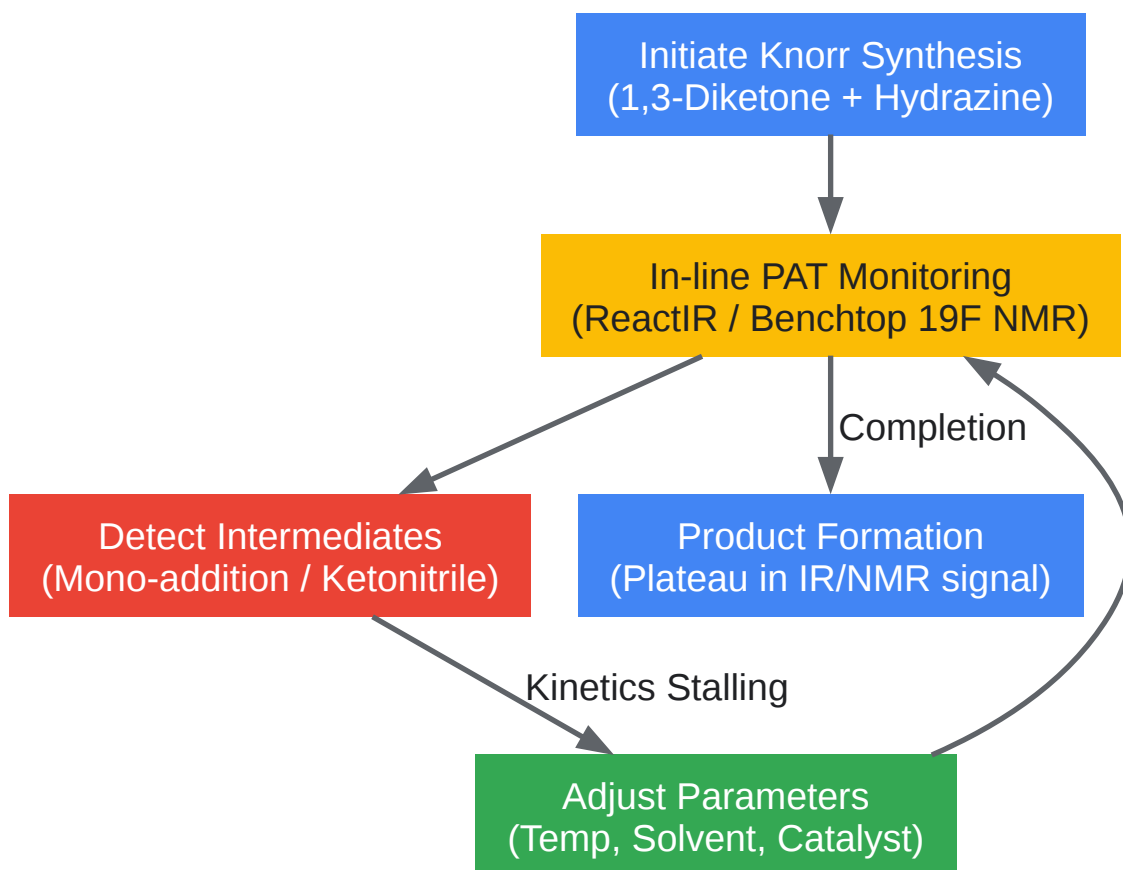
Initiate Knorr Synthesis
(1,3-Diketone + Hydrazine)

In-line PAT Monitoring
(ReactIR / Benchtop 19F NMR)

Completion

Detect Intermediates
(Mono-addition / Ketonitrile)

Product Formation
(Plateau in IR/NMR signal)

Kinetics Stalling

Adjust Parameters
(Temp, Solvent, Catalyst)